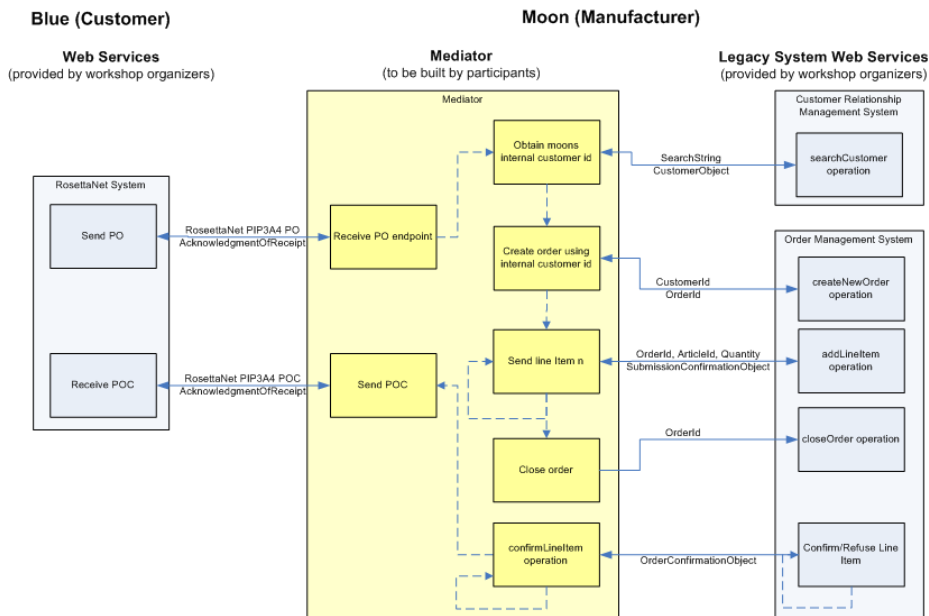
Blue (Customer)

Moon (Manufacturer)

Web Services
(provided by workshop organizers)

Mediator
(to be built by participants)

Legacy System Web Services
(provided by workshop organizers)

Mediator

Customer Relationship Management System

Obtain moons internal customer id

SearchString
CustomerObject

searchCustomer operation

RosettaNet System

Send PO

RoseettaNet PIP3A4 PO
AcknowledgmentOfReceipt

Receive PO endpoint

Order Management System

Create order using internal customer id

CustomerId
OrderId

createNewOrder operation

Receive POC

RosettaNet PIP3A4 POC
AcknowledgmentOfReceipt

Send POC

Send line Item n

OrderId, ArticleId, Quantity
SubmissionConfirmationObject

addLineItem operation

OrderId

Close order

closeOrder operation

confirmLineItem operation

OrderConfirmationObject

Confirm/Refuse Line Item